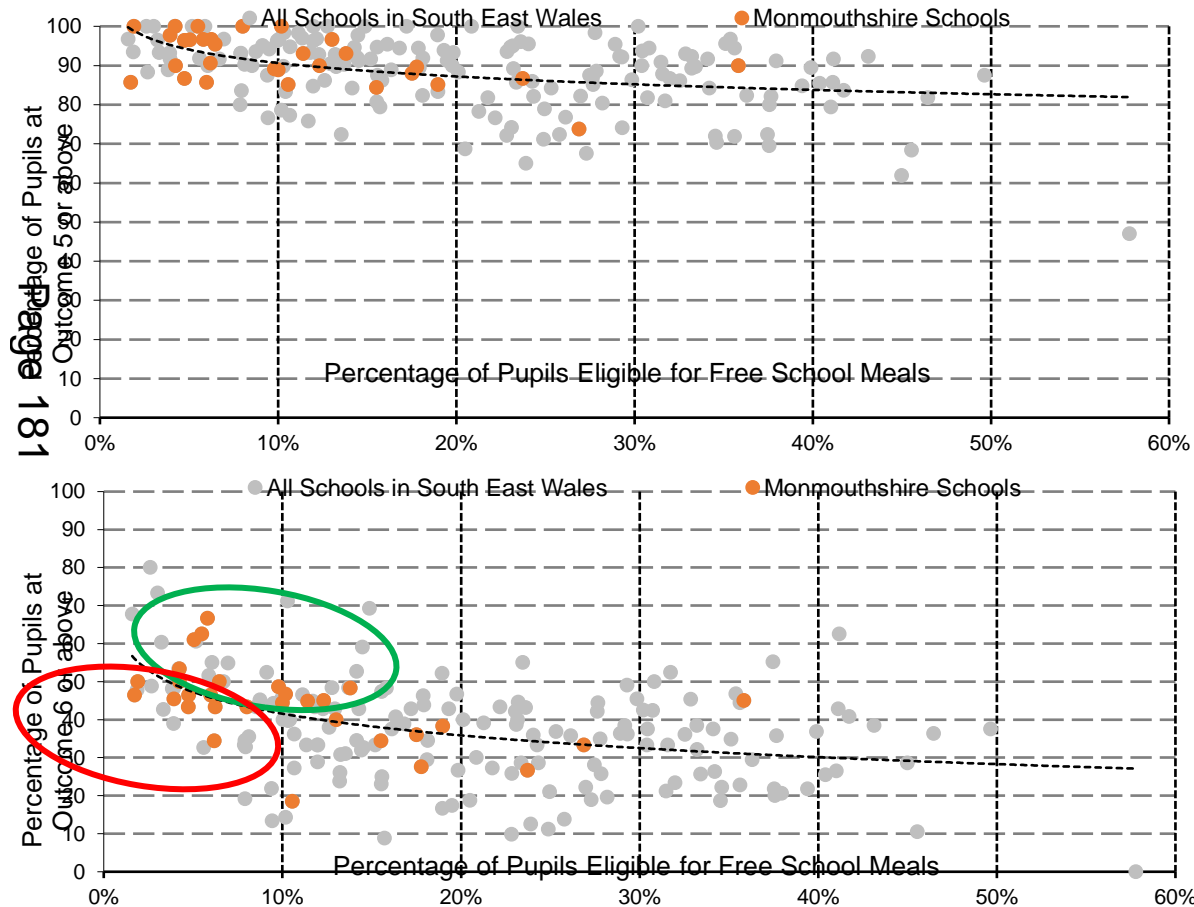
All Schools in South East Wales

Monmouthshire Schools

Percentage of Pupils at Outcome 5 or above

100
90
80
70
60
50
40
30
20
10
0

Percentage of Pupils Eligible for Free School Meals

0%
10%
20%
30%
40%
50%
60%

Page 181

All Schools in South East Wales

Monmouthshire Schools

Percentage of Pupils at Outcome 6 or above

100
90
80
70
60
50
40
30
20
10
0

Percentage of Pupils Eligible for Free School Meals

0%
10%
20%
30%
40%
50%
60%